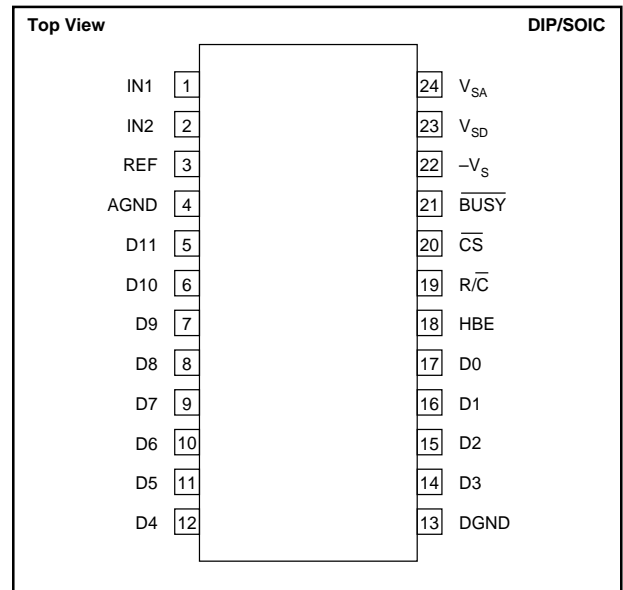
Top View

DIP/SOIC

IN1 1
IN2 2
REF 3
AGND 4
D11 5
D10 6
D9 7
D8 8
D7 9
D6 10
D5 11
D4 12

24 $V_{SA}$
23 $V_{SD}$
22 $-V_S$
21 $\overline{BUSY}$
20 $\overline{CS}$
19 $R/\overline{C}$
18 HBE
17 D0
16 D1
15 D2
14 D3
13 DGND